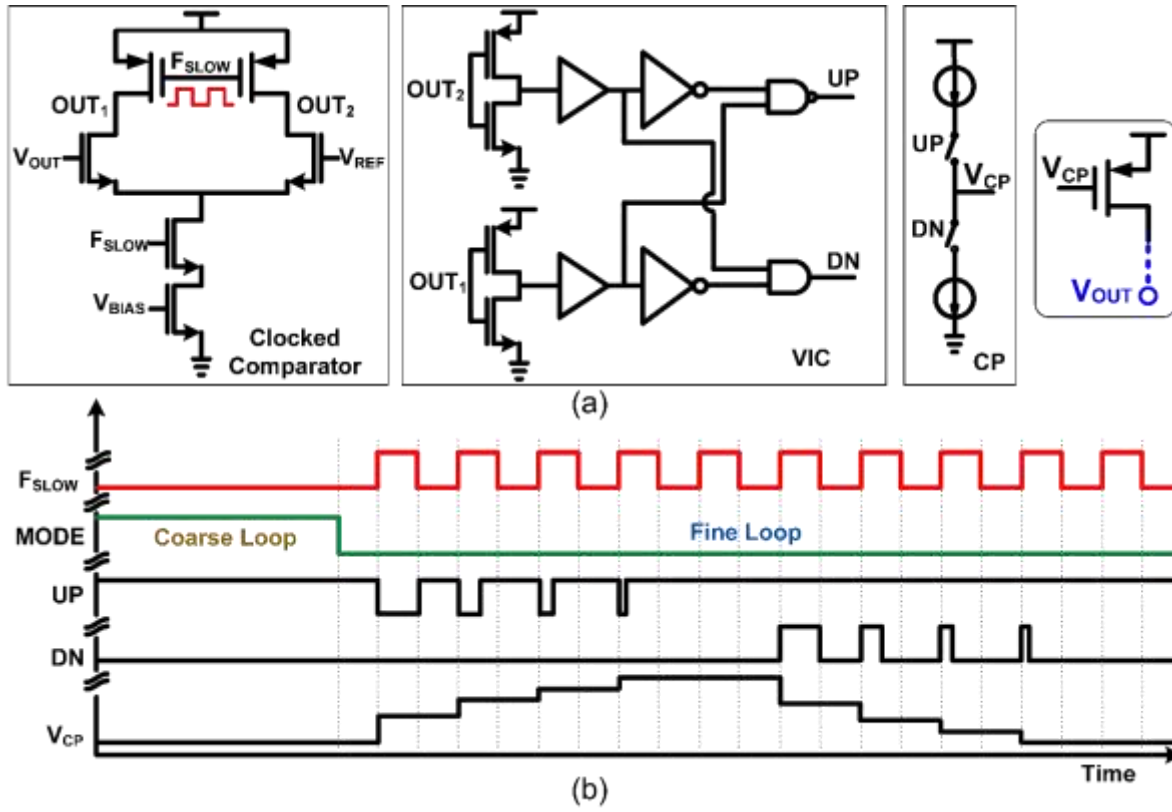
$F_{SLOW}$
$OUT_1$
$OUT_2$
$V_{OUT}$
$V_{REF}$
$F_{SLOW}$
$V_{BIAS}$
Clocked Comparator

$OUT_2$
UP
$OUT_1$
DN
VIC

UP
$V_{CP}$
DN
CP

$V_{CP}$
$V_{OUT}$

(a)

$F_{SLOW}$
MODE
Coarse Loop
Fine Loop
UP
DN
$V_{CP}$
Time
(b)